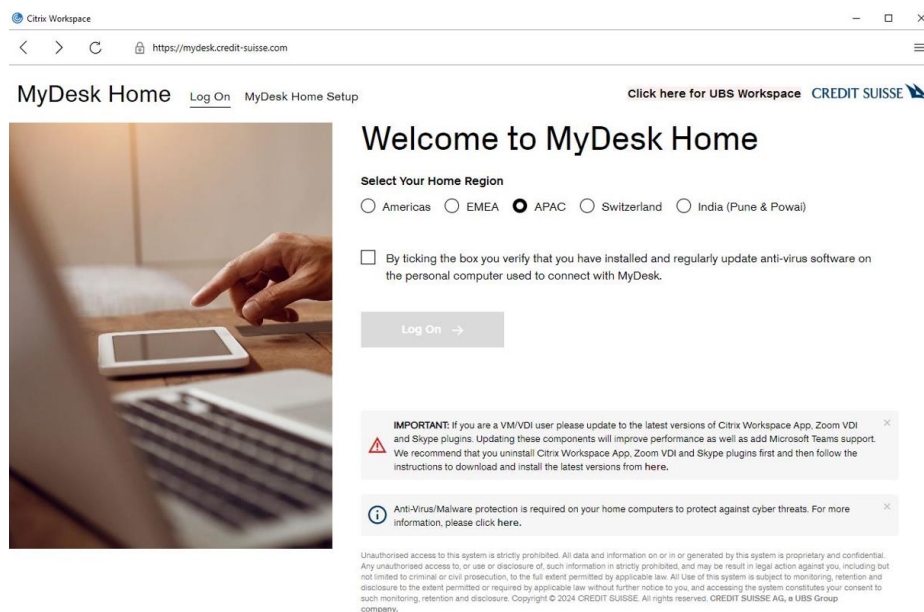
Citrix Workspace

https://mydesk.credit-suisse.com

MyDesk Home Log On MyDesk Home Setup

Click here for UBS Workspace CREDIT SUISSE

Welcome to MyDesk Home

Select Your Home Region

Americas EMEA APAC Switzerland India (Pune & Powai)

By ticking the box you verify that you have installed and regularly update anti-virus software on the personal computer used to connect with MyDesk.

Log On →

IMPORTANT: If you are a VM/VDI user please update to the latest versions of Citrix Workspace App, Zoom VDI and Skype plugins. Updating these components will improve performance as well as add Microsoft Teams support. We recommend that you uninstall Citrix Workspace App, Zoom VDI and Skype plugins first and then follow the instructions to download and install the latest versions from here.

Anti-Virus/Malware protection is required on your home computers to protect against cyber threats. For more information, please click here.

Unauthorised access to this system is strictly prohibited. All data and information on or in or generated by this system is proprietary and confidential. Any unauthorised access to, or use or disclosure of, such information in strictly prohibited, and may be result in legal action against you, including but not limited to criminal or civil prosecution, to the full extent permitted by applicable law. All Use of this system is subject to monitoring, retention and disclosure to the extent permitted or required by applicable law without further notice to you, and accessing the system constitutes your consent to such monitoring, retention and disclosure. Copyright © 2024 CREDIT SUISSE. All rights reserved. CREDIT SUISSE AG, a UBS Group company.